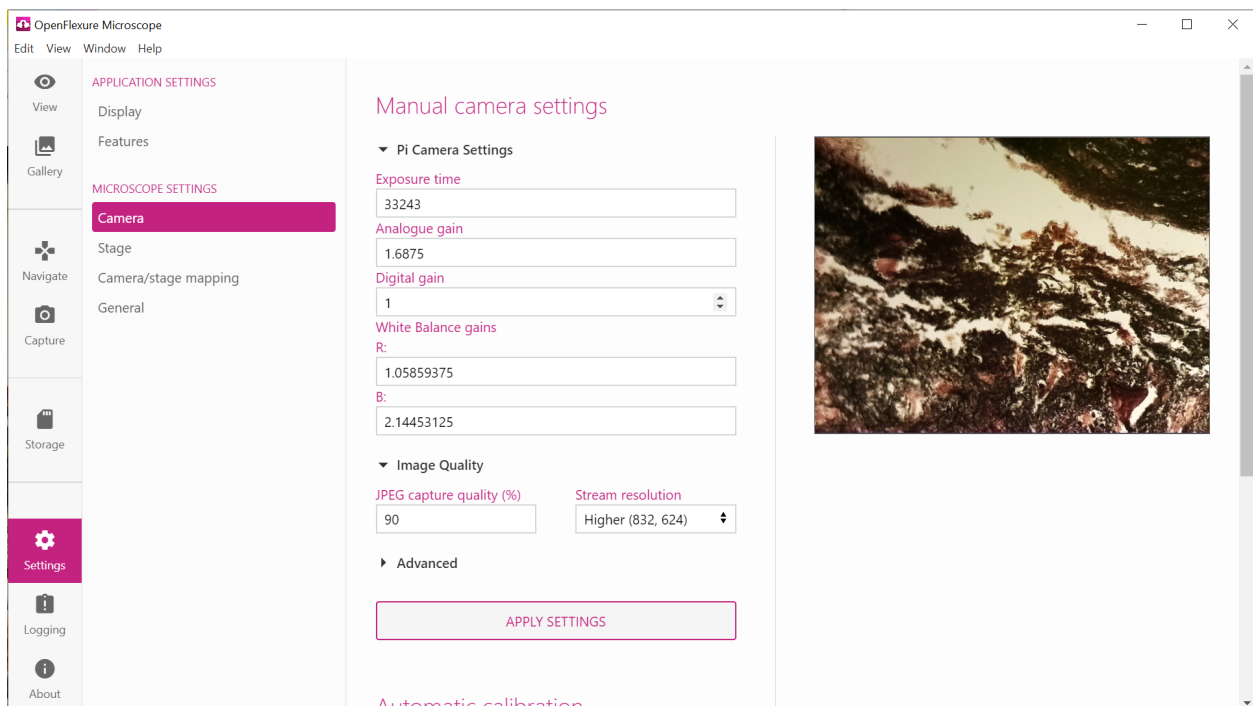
OpenFlexure Microscope

Edit View Window Help

View

Gallery

Navigate

Capture

Storage

Settings

Logging

About

APPLICATION SETTINGS

Display

Features

MICROSCOPE SETTINGS

Camera

Stage

Camera/stage mapping

General

Manual camera settings

Pi Camera Settings

Exposure time

33243

Analogue gain

1.6875

Digital gain

1

White Balance gains

R:

1.05859375

B:

2.14453125

Image Quality

JPEG capture quality (%)

90

Stream resolution

Higher (832, 624)

Advanced

APPLY SETTINGS

Automatic calibration